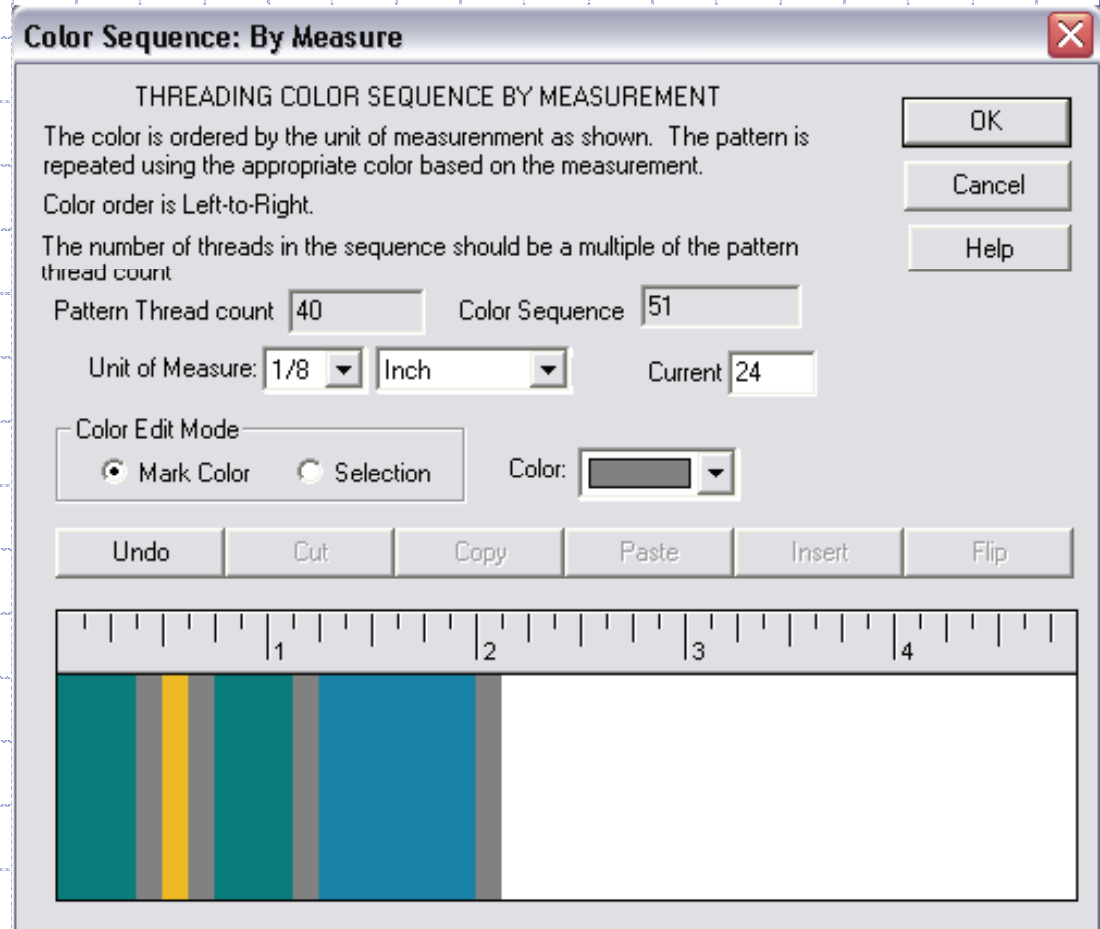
Color Sequence: By Measure

THREADING COLOR SEQUENCE BY MEASUREMENT

The color is ordered by the unit of measurenment as shown. The pattern is repeated using the appropriate color based on the measurement.

Color order is Left-to-Right.

The number of threads in the sequence should be a multiple of the pattern thread count

OK

Cancel

Help

Pattern Thread count 40

Color Sequence 51

Unit of Measure: 1/8 Inch

Current 24

Color Edit Mode

Mark Color

Selection

Color:

Undo

Cut

Copy

Paste

Insert

Flip

1

2

3

4